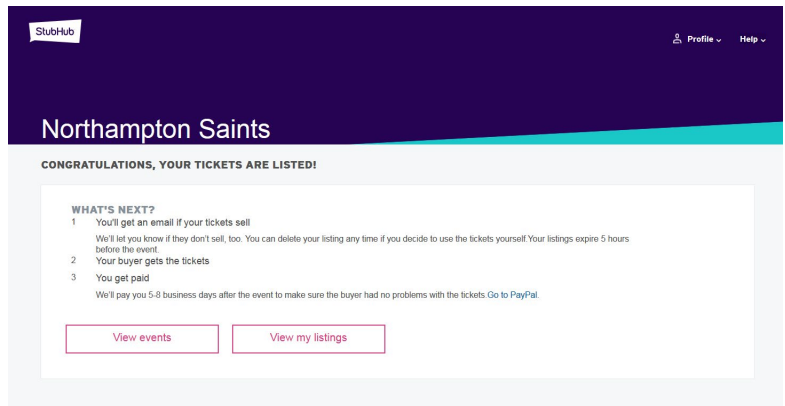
StubHub

Profile ⌄ Help ⌄

Northampton Saints

CONGRATULATIONS, YOUR TICKETS ARE LISTED!

WHAT'S NEXT?

1 You'll get an email if your tickets sell

We'll let you know if they don't sell, too. You can delete your listing any time if you decide to use the tickets yourself.Your listings expire 5 hours before the event.

2 Your buyer gets the tickets

3 You get paid

We'll pay you 5-8 business days after the event to make sure the buyer had no problems with the tickets.Go to PayPal.

View events

View my listings